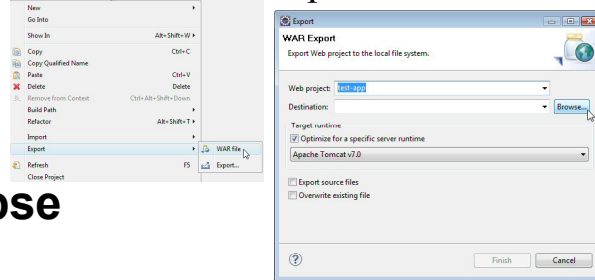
New
Go Into
Show In Alt+Shift+W ▸
Copy Ctrl+C
Copy Qualified Name
Paste Ctrl+V
Delete Delete
Remove from Context Ctrl+Alt+Shift+Down
Build Path ▸
Refactor Alt+Shift+T ▸
Import ▸
Export ▸
Refresh F5
Close Project
WAR file
Export...

ose

Export
WAR Export
Export Web project to the local file system.
Web project: test-app
Destination:
Browse...
Target runtime
Optimize for a specific server runtime
Apache Tomcat v7.0
Export source files
Overwrite existing file
?
Finish
Cancel